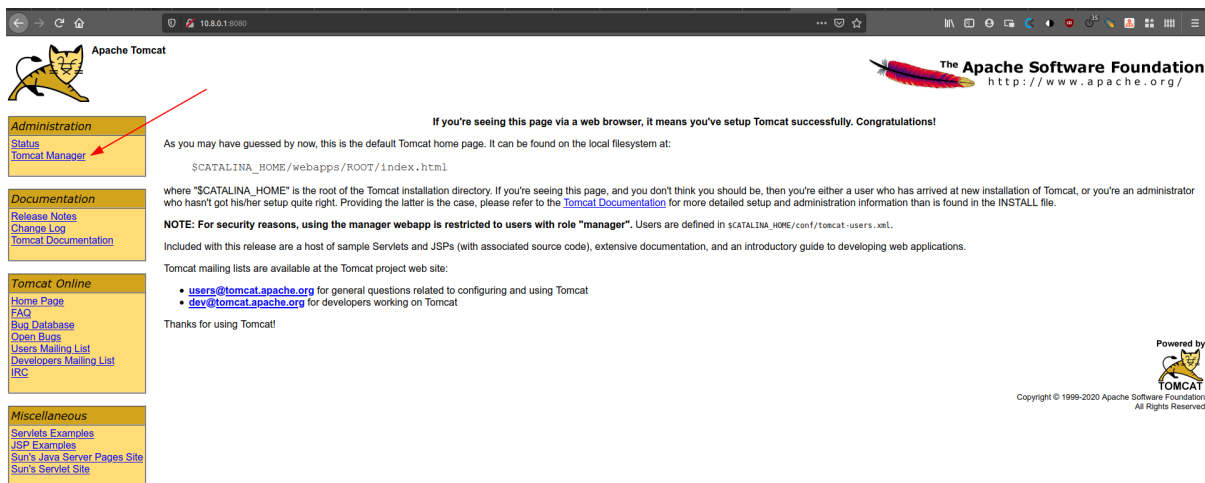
10.8.0.1:8080

Apache Tomcat

The Apache Software Foundation
http://www.apache.org/

Administration
Status
Tomcat Manager

Documentation
Release Notes
Change Log
Tomcat Documentation

Tomcat Online
Home Page
FAQ
Bug Database
Open Bugs
Users Mailing List
Developers Mailing List
IRC

Miscellaneous
Servlets Examples
JSP Examples
Sun's Java Server Pages Site
Sun's Servlet Site

If you're seeing this page via a web browser, it means you've setup Tomcat successfully. Congratulations!

As you may have guessed by now, this is the default Tomcat home page. It can be found on the local filesystem at:

$CATALINA_HOME/webapps/ROOT/index.html

where "$CATALINA_HOME" is the root of the Tomcat installation directory. If you're seeing this page, and you don't think you should be, then you're either a user who has arrived at new installation of Tomcat, or you're an administrator who hasn't got his/her setup quite right. Providing the latter is the case, please refer to the Tomcat Documentation for more detailed setup and administration information than is found in the INSTALL file.

NOTE: For security reasons, using the manager webapp is restricted to users with role "manager". Users are defined in $CATALINA_HOME/conf/tomcat-users.xml.

Included with this release are a host of sample Servlets and JSPs (with associated source code), extensive documentation, and an introductory guide to developing web applications.

Tomcat mailing lists are available at the Tomcat project web site:

• users@tomcat.apache.org for general questions related to configuring and using Tomcat
• dev@tomcat.apache.org for developers working on Tomcat

Thanks for using Tomcat!

Powered by
TOMCAT

Copyright © 1999-2020 Apache Software Foundation
All Rights Reserved